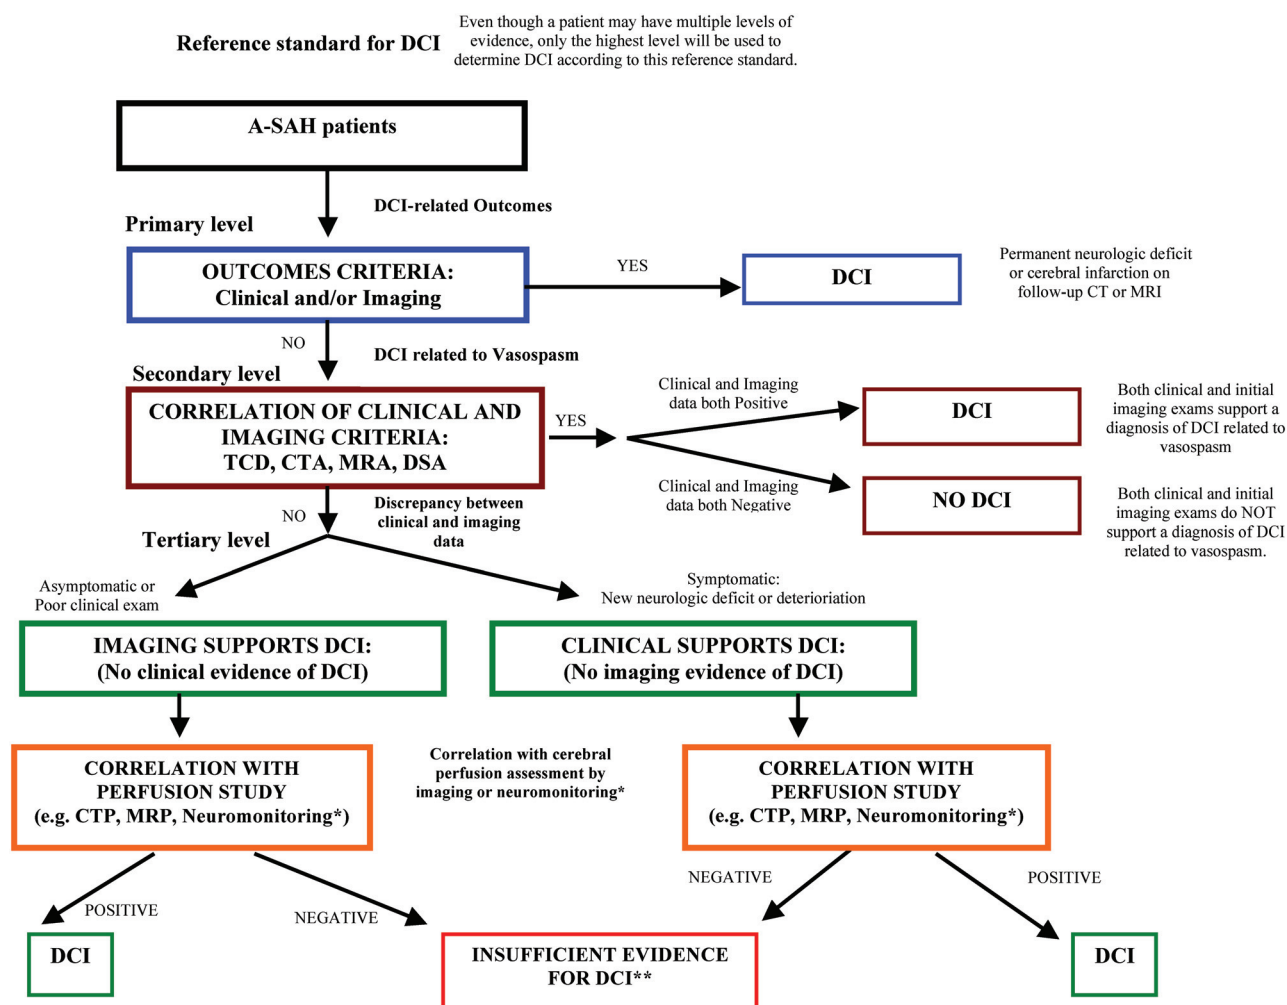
Reference standard for DCI

Even though a patient may have multiple levels of evidence, only the highest level will be used to determine DCI according to this reference standard.

A-SAH patients

DCI-related Outcomes

Primary level

OUTCOMES CRITERIA: Clinical and/or Imaging

YES

DCI

Permanent neurologic deficit or cerebral infarction on follow-up CT or MRI

NO

DCI related to Vasospasm

Secondary level

CORRELATION OF CLINICAL AND IMAGING CRITERIA: TCD, CTA, MRA, DSA

YES

Clinical and Imaging data both Positive

DCI

Both clinical and initial imaging exams support a diagnosis of DCI related to vasospasm

Clinical and Imaging data both Negative

NO DCI

Both clinical and initial imaging exams do NOT support a diagnosis of DCI related to vasospasm.

NO

Discrepancy between clinical and imaging data

Tertiary level

Asymptomatic or Poor clinical exam

Symptomatic: New neurologic deficit or deterioration

IMAGING SUPPORTS DCI: (No clinical evidence of DCI)

CLINICAL SUPPORTS DCI: (No imaging evidence of DCI)

CORRELATION WITH PERFUSION STUDY (e.g. CTP, MRP, Neuromonitoring*)

Correlation with cerebral perfusion assessment by imaging or neuromonitoring*

CORRELATION WITH PERFUSION STUDY (e.g. CTP, MRP, Neuromonitoring*)

POSITIVE

NEGATIVE

NEGATIVE

POSITIVE

DCI

INSUFFICIENT EVIDENCE FOR DCI**

DCI